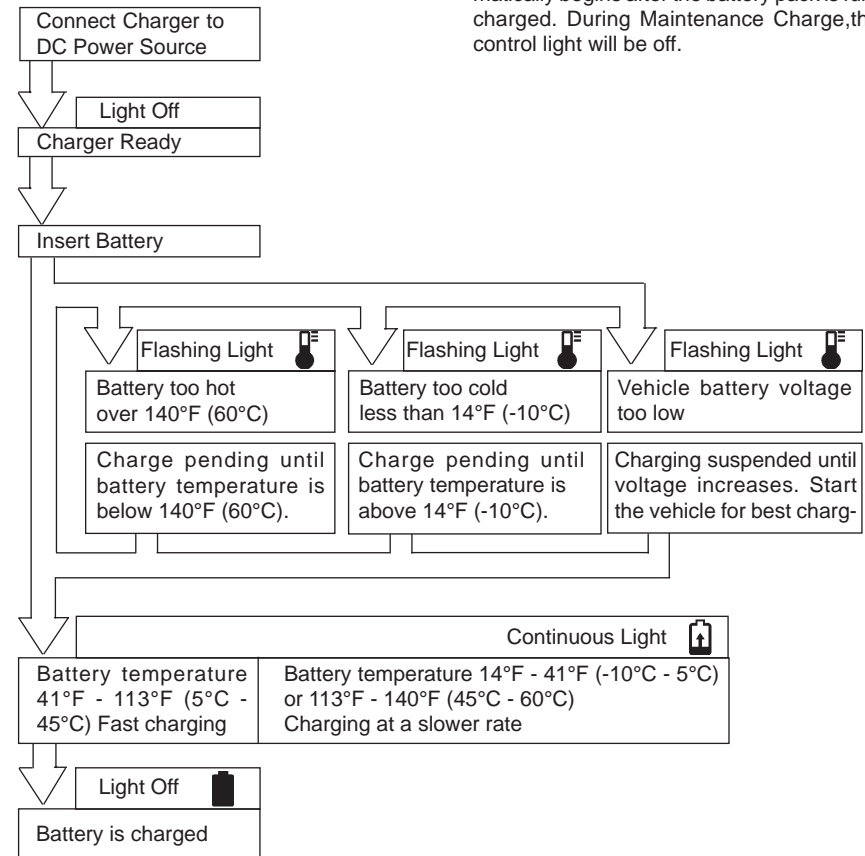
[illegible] begins after the battery pack is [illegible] charged. During Maintenance Charge,th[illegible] control light will be off.

Connect Charger to DC Power Source

Light Off

Charger Ready

Insert Battery

Flashing Light

Battery too hot over 140°F (60°C)

Charge pending until battery temperature is below 140°F (60°C).

Flashing Light

Battery too cold less than 14°F (-10°C)

Charge pending until battery temperature is above 14°F (-10°C).

Flashing Light

Vehicle battery voltage too low

Charging suspended until voltage increases. Start the vehicle for best charg-

Continuous Light

| Battery temperature 41°F - 113°F (5°C - 45°C) Fast charging | Battery temperature 14°F - 41°F (-10°C - 5°C) or 113°F - 140°F (45°C - 60°C) Charging at a slower rate |
|---|---|

Light Off

Battery is charged